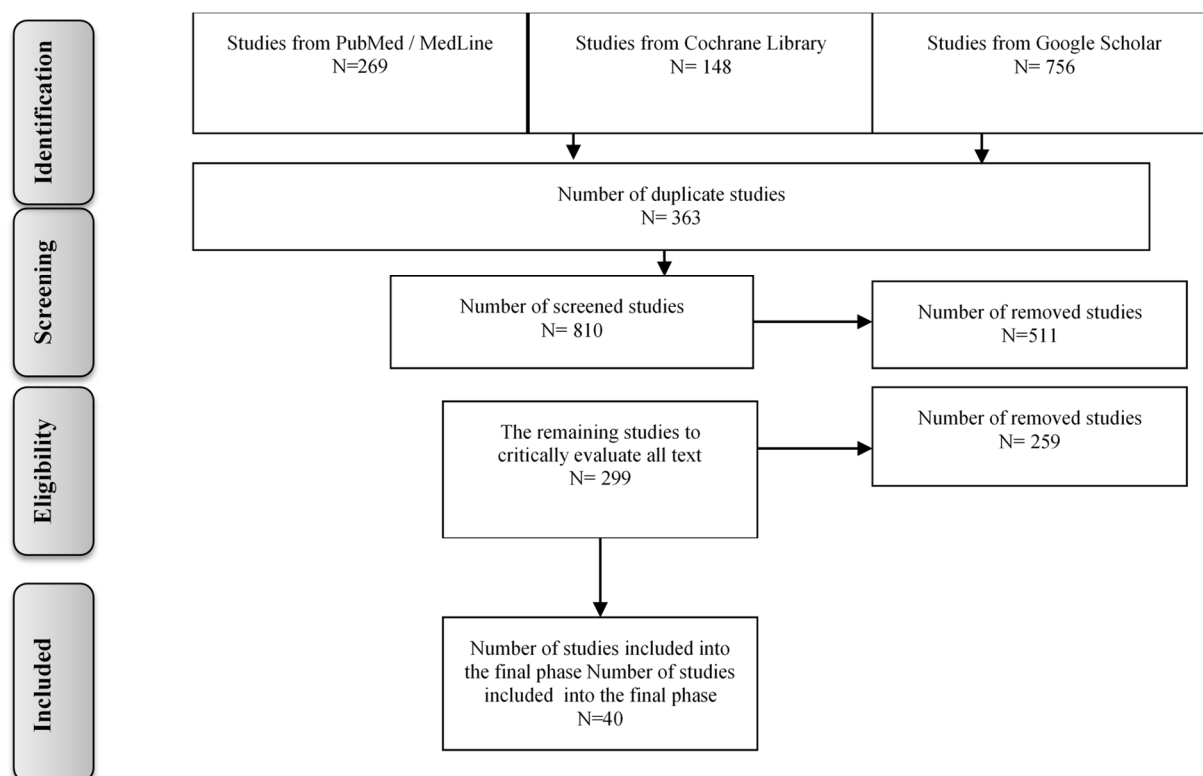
Identification

Studies from PubMed / MedLine
N=269

Studies from Cochrane Library
N= 148

Studies from Google Scholar
N= 756

Number of duplicate studies
N= 363

Screening

Number of screened studies
N= 810

Number of removed studies
N=511

Eligibility

The remaining studies to critically evaluate all text
N= 299

Number of removed studies
N= 259

Included

Number of studies included into the final phase Number of studies included into the final phase
N=40